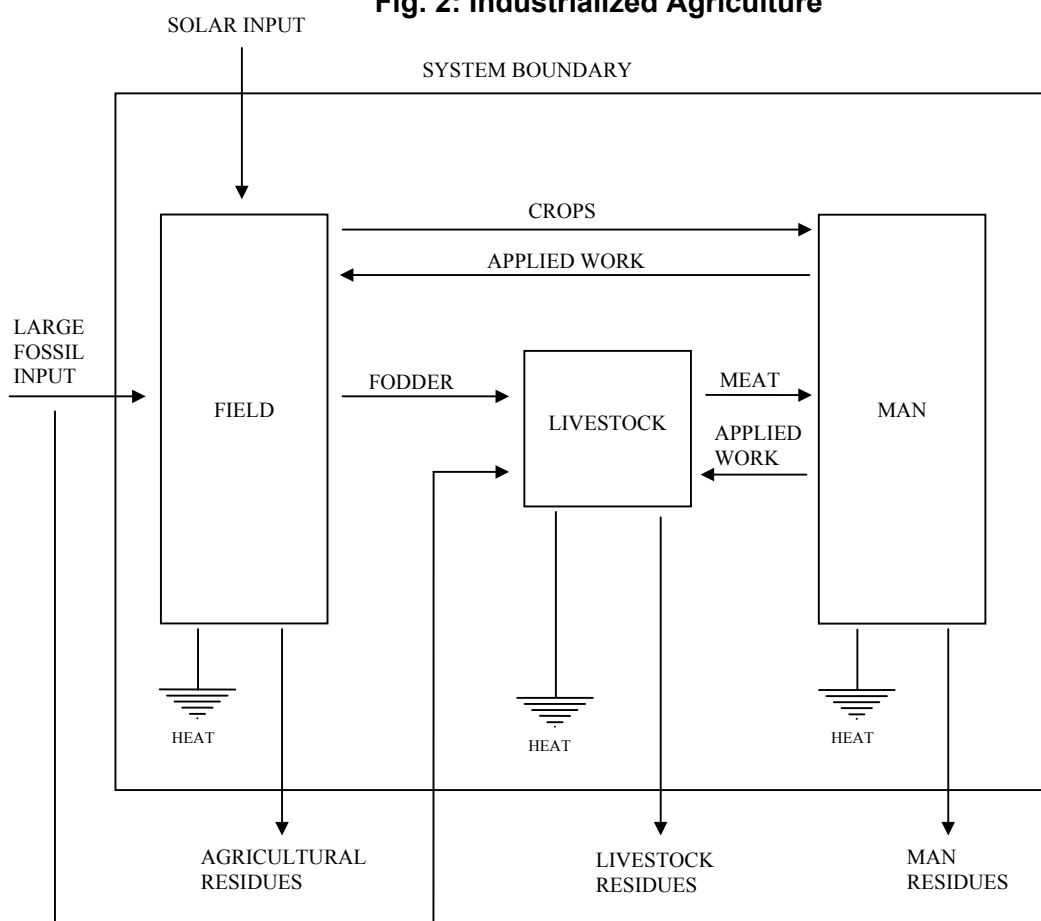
Fig. 2: Industrialized Agriculture

SOLAR INPUT

SYSTEM BOUNDARY

CROPS

APPLIED WORK

LARGE FOSSIL INPUT

FIELD

FODDER

LIVESTOCK

MEAT

APPLIED WORK

MAN

HEAT

HEAT

HEAT

AGRICULTURAL RESIDUES

LIVESTOCK RESIDUES

MAN RESIDUES